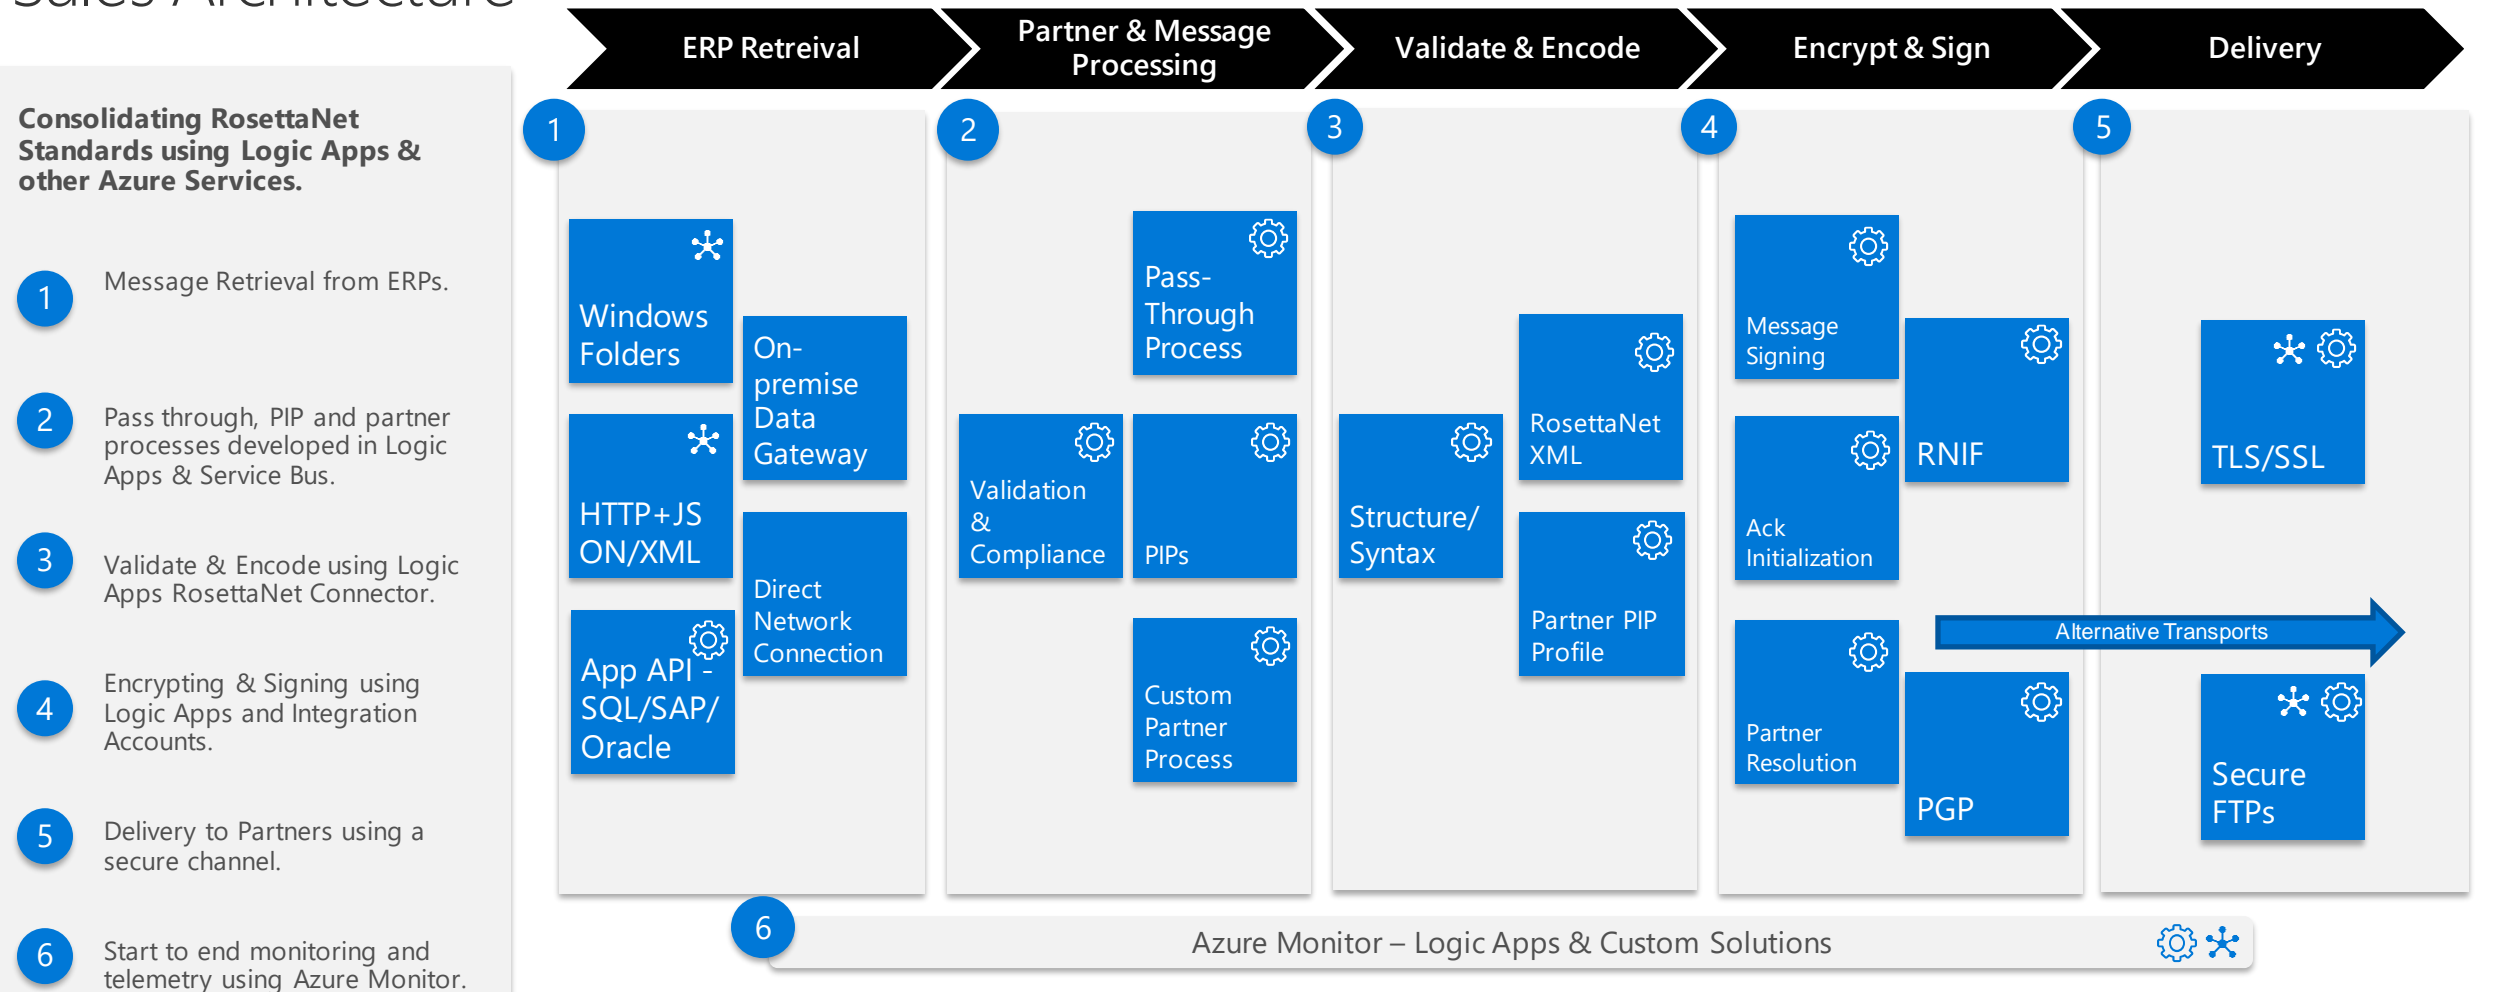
Sales Architecture

Consolidating RosettaNet Standards using Logic Apps & other Azure Services.

1 Message Retrieval from ERPs.

2 Pass through, PIP and partner processes developed in Logic Apps & Service Bus.

3 Validate & Encode using Logic Apps RosettaNet Connector.

4 Encrypting & Signing using Logic Apps and Integration Accounts.

5 Delivery to Partners using a secure channel.

6 Start to end monitoring and telemetry using Azure Monitor.

ERP Retreival

Partner & Message Processing

Validate & Encode

Encrypt & Sign

Delivery

1

Windows Folders

On-premise Data Gateway

HTTP+JSON/XML

Direct Network Connection

App API - SQL/SAP/ Oracle

2

Pass-Through Process

Validation & Compliance

PIPs

Custom Partner Process

3

RosettaNet XML

Structure/ Syntax

Partner PIP Profile

4

Message Signing

RNIF

Ack Initialization

Partner Resolution

PGP

5

TLS/SSL

Alternative Transports

Secure FTPs

6

Azure Monitor – Logic Apps & Custom Solutions